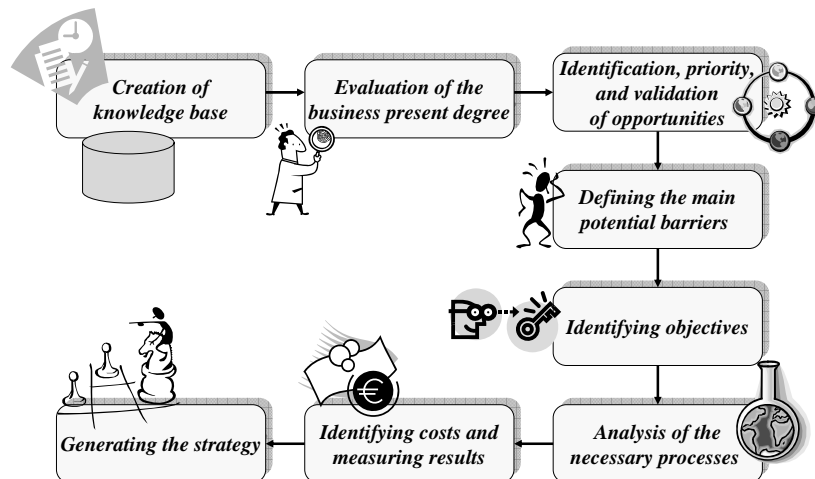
Creation of knowledge base

Evaluation of the business present degree

Identification, priority, and validation of opportunities

Defining the main potential barriers

Identifying objectives

Analysis of the necessary processes

Identifying costs and measuring results

Generating the strategy